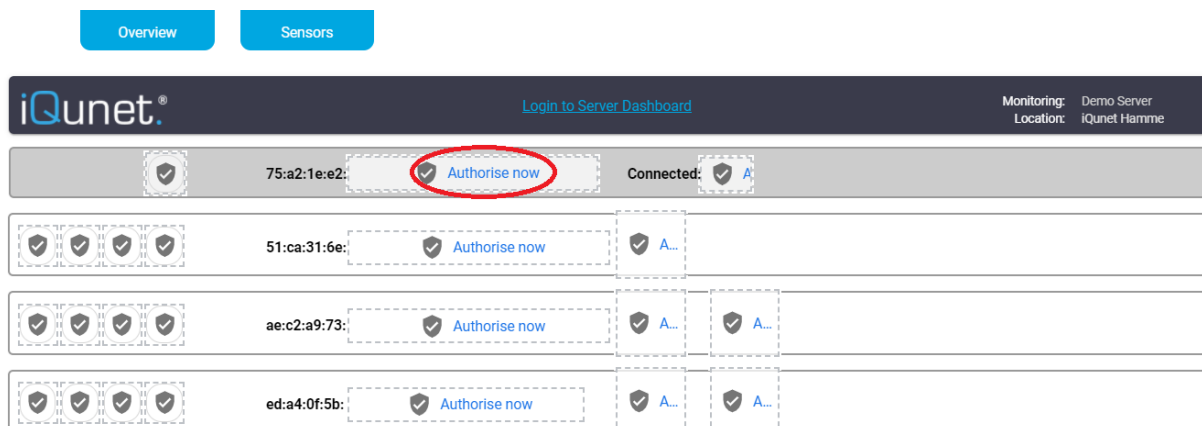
Overview

Sensors

iQunet.®

Login to Server Dashboard

Monitoring: Demo Server
Location: iQunet Hamme

75:a2:1e:e2: Authorise now Connected: A

51:ca:31:6e: Authorise now A...

ae:c2:a9:73: Authorise now A... A...

ed:a4:0f:5b: Authorise now A... A...